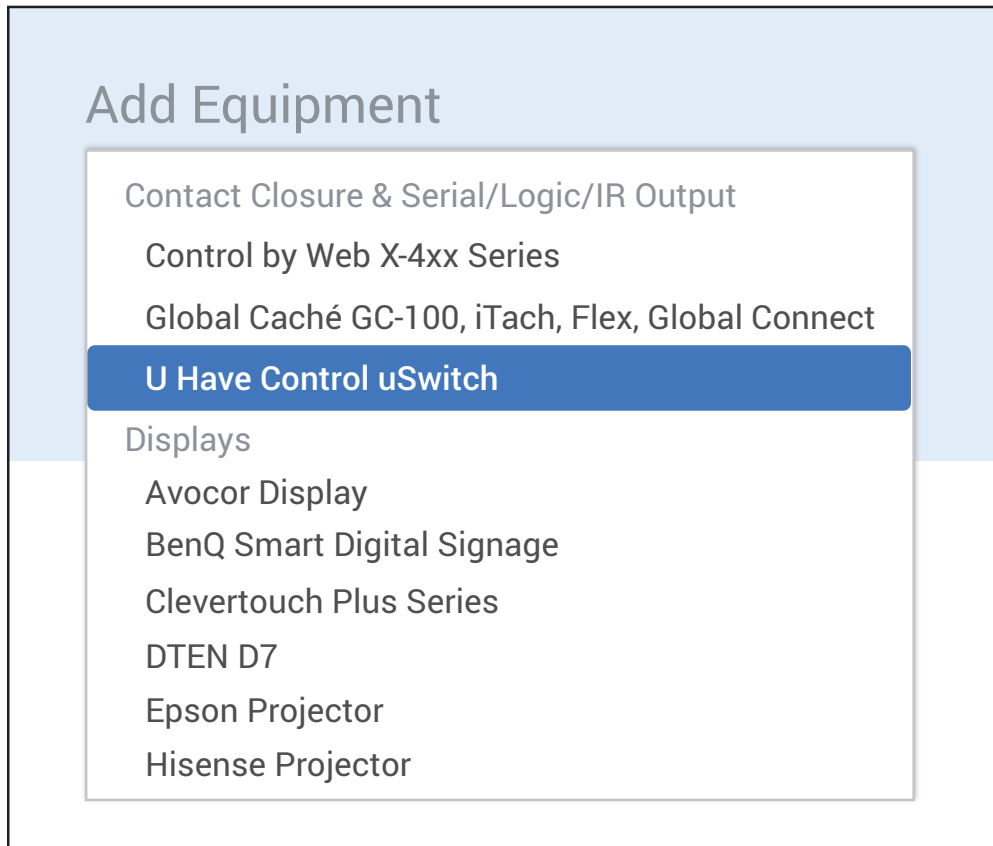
Add Equipment

Contact Closure & Serial/Logic/IR Output

Control by Web X-4xx Series

Global Caché GC-100, iTach, Flex, Global Connect

U Have Control uSwitch

Displays

Avocor Display

BenQ Smart Digital Signage

Clevertouch Plus Series

DTEN D7

Epson Projector

Hisense Projector